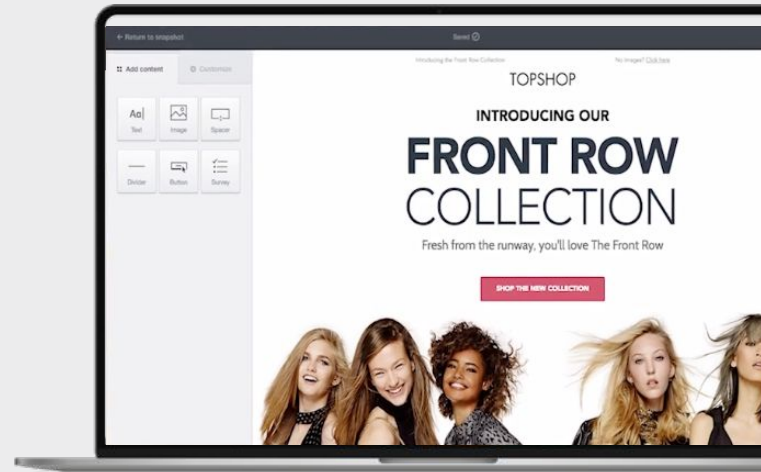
← Return to snapshot

Saved

Add content

Customize

Aa Text

Image

Spacer

Divider

Button

Survey

Introducing the Front Row Collection

No images? Click here

TOPSHOP

INTRODUCING OUR

FRONT ROW

COLLECTION

Fresh from the runway, you'll love The Front Row

SHOP THE NEW COLLECTION